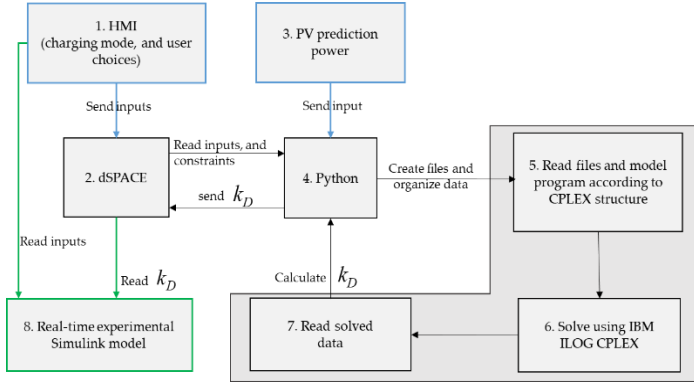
1. HMI (charging mode, and user choices)

3. PV prediction power

Send inputs

Send input

Read inputs, and constraints

2. dSPACE

4. Python

Create files and organize data

5. Read files and model program according to CPLEX structure

send $k_D$

Read inputs

Read $k_D$

Calculate $k_D$

8. Real-time experimental Simulink model

7. Read solved data

6. Solve using IBM ILOG CPLEX